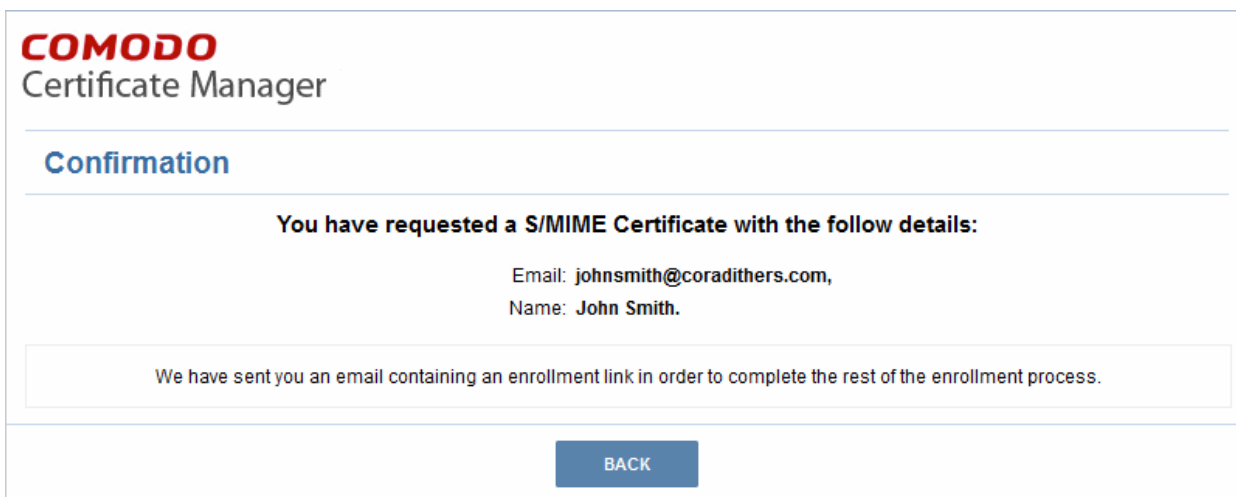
COMODO
Certificate Manager

Confirmation

You have requested a S/MIME Certificate with the follow details:

Email: johnsmith@coradithers.com,
Name: John Smith.

We have sent you an email containing an enrollment link in order to complete the rest of the enrollment process.

BACK